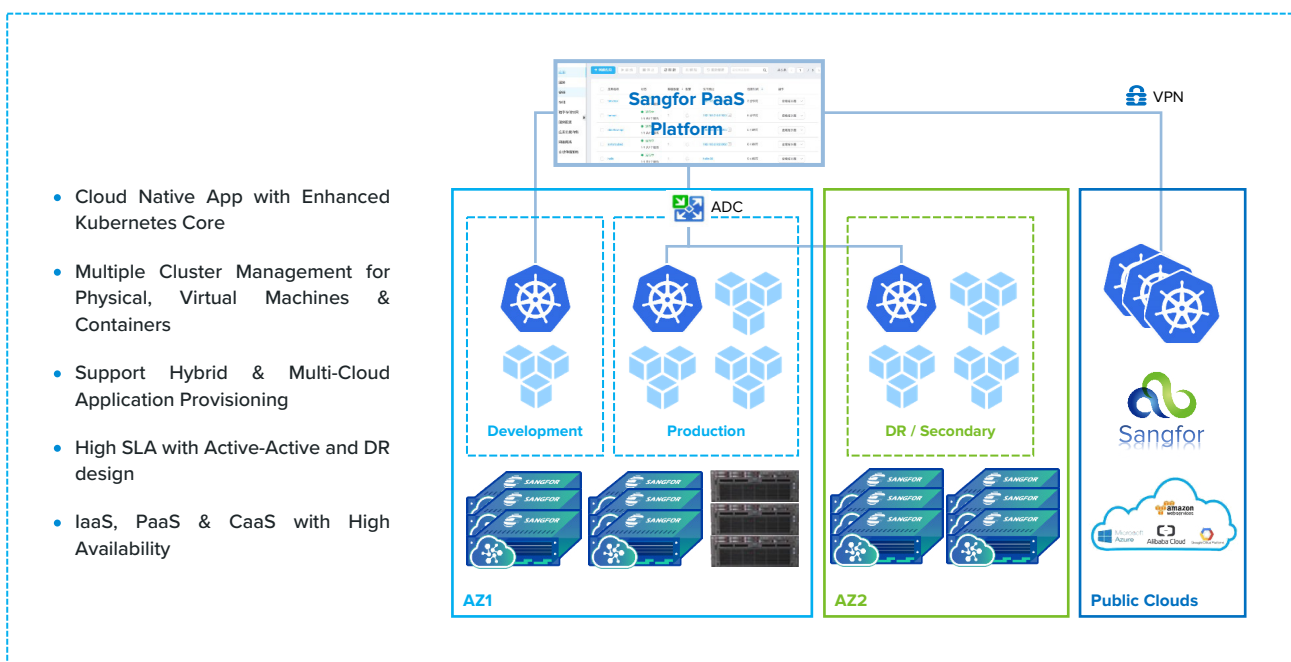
• Cloud Native App with Enhanced Kubernetes Core

• Multiple Cluster Management for Physical, Virtual Machines & Containers

• Support Hybrid & Multi-Cloud Application Provisioning

• High SLA with Active-Active and DR design

• IaaS, PaaS & CaaS with High Availability

Sangfor PaaS Platform

VPN

ADC

Development

Production

DR / Secondary

SANGFOR

AZ1

AZ2

Sangfor

amazon web services

Microsoft Azure

Alibaba Cloud

Google Cloud Platform

Public Clouds